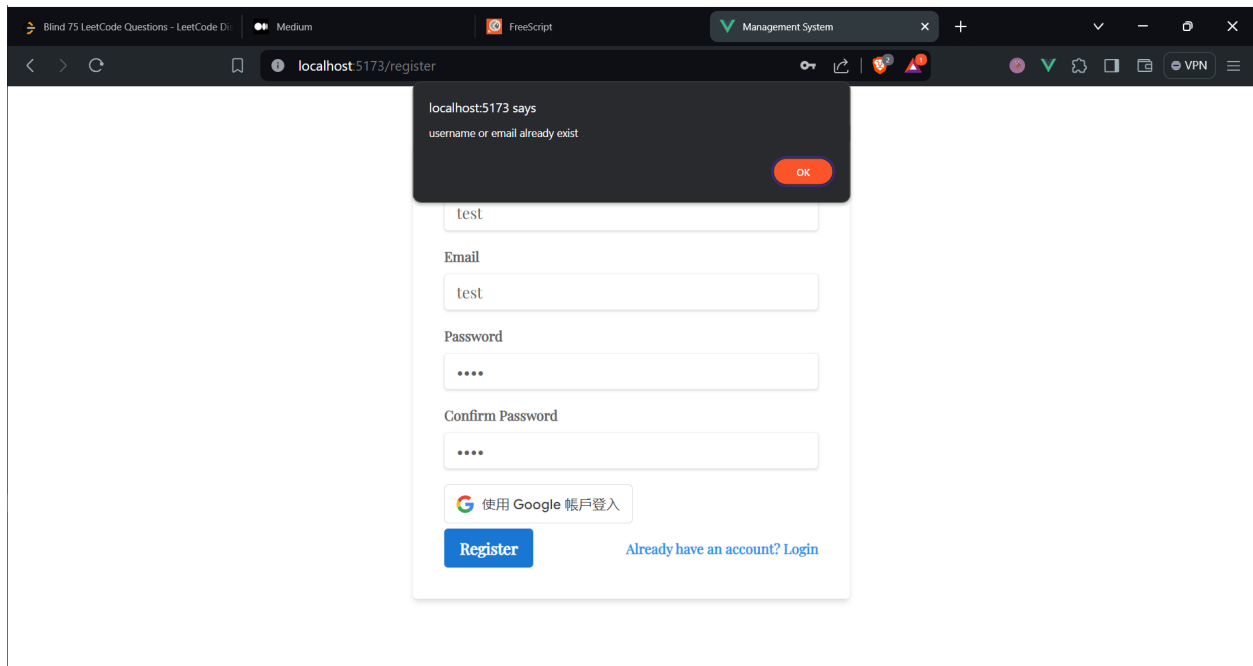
Blind 75 LeetCode Questions - LeetCode Di
Medium
FreeScript
Management System
localhost:5173/register
2
1
VPN

localhost:5173 says
username or email already exist
OK

test
Email
test
Password
••••
Confirm Password
••••
使用 Google 帳戶登入
Register
Already have an account? Login